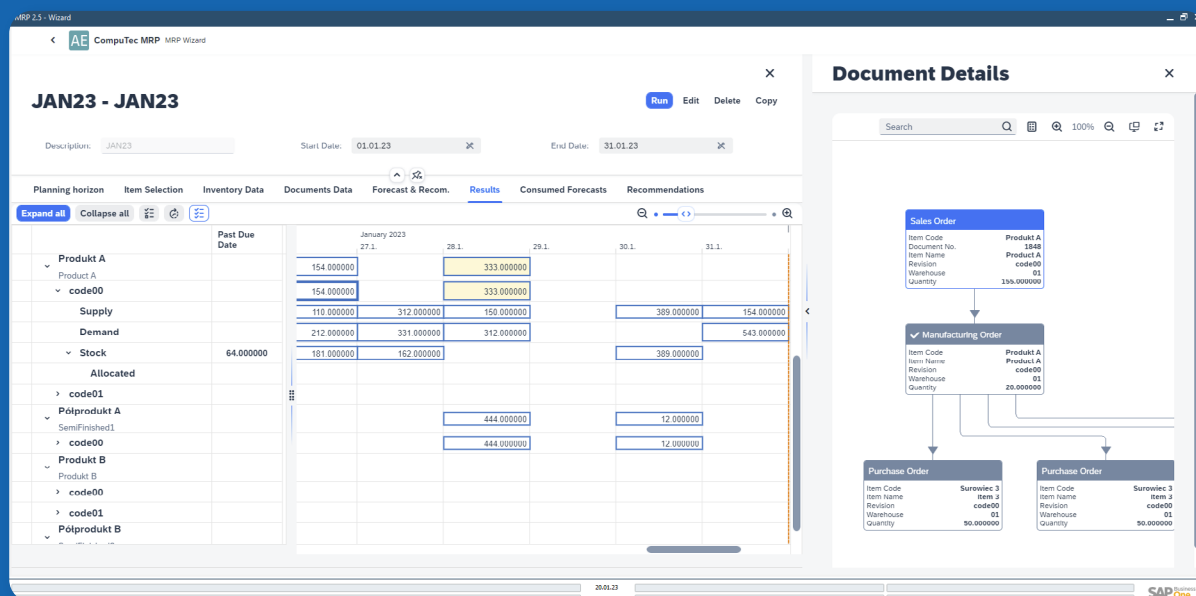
MRP 2.5 - Wizard

AE CompuTec MRP MRP Wizard

JAN23 - JAN23

Run Edit Delete Copy

Description: JAN23 Start Date: 01.01.23 End Date: 31.01.23

Planning horizon Item Selection Inventory Data Documents Data Forecast & Recom. Results Consumed Forecasts Recommendations

Expand all Collapse all

| | Past Due Date | 27.1. | 28.1. | 29.1. | 30.1. | 31.1. |
|---|---|---|---|---|---|---|
| Produkt A Product A | | 154.000000 | 333.000000 | | | |
| code00 | | 154.000000 | 333.000000 | | | |
| Supply | | 110.000000 312.000000 | 150.000000 | | 389.000000 | 154.000000 |
| Demand | | 212.000000 331.000000 | 312.000000 | | | 543.000000 |
| Stock | 64.000000 | 181.000000 162.000000 | | | 389.000000 | |
| Allocated | | | | | | |
| code01 | | | | | | |
| Półprodukt A SemiFinished1 | | | 444.000000 | | 12.000000 | |
| code00 | | | 444.000000 | | 12.000000 | |
| Produkt B Produkt B | | | | | | |
| code00 | | | | | | |
| code01 | | | | | | |
| Półprodukt B | | | | | | |

January 2023

Document Details

Search 100%

Sales Order
Item Code Produkt A
Document No. 1848
Item Name Product A
Revision code00
Warehouse 01
Quantity 155.000000

Manufacturing Order
Item Code Produkt A
Item Name Product A
Revision code00
Warehouse 01
Quantity 20.000000

Purchase Order
Item Code Surowiec 3
Item Name Item 3
Revision code00
Warehouse 01
Quantity 50.000000

Purchase Order
Item Code Surowiec 3
Item Name Item 3
Revision code00
Warehouse 01
Quantity 50.000000

20.01.23

SAP Business One